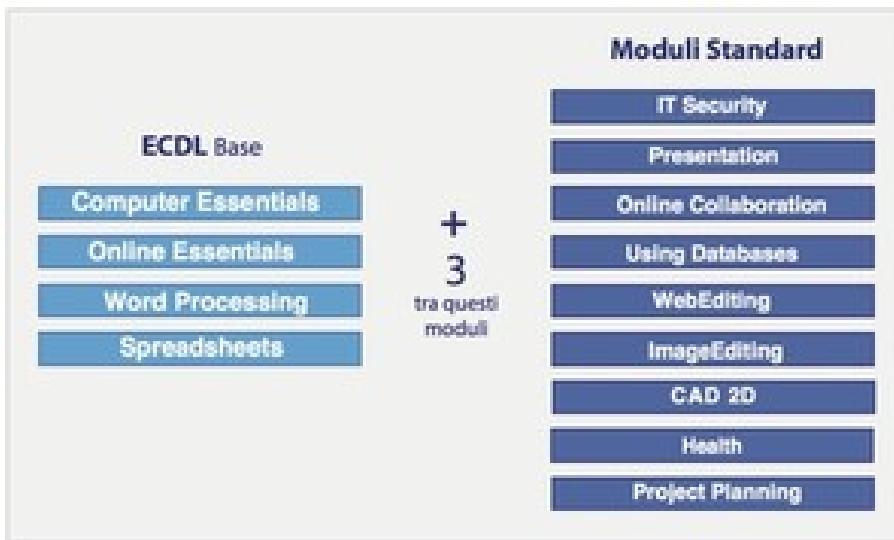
ECDL Base

Computer Essentials

Online Essentials

Word Processing

Spreadsheets

+
3
tra questi moduli

Moduli Standard

IT Security

Presentation

Online Collaboration

Using Databases

WebEditing

ImageEditing

CAD 2D

Health

Project Planning